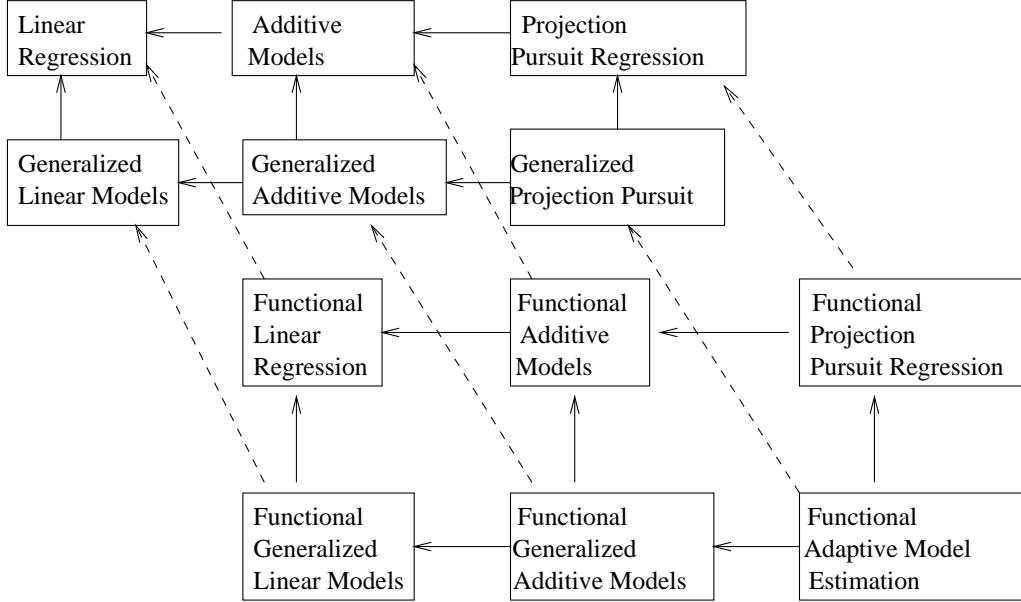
Linear Regression

Additive Models

Projection Pursuit Regression

Generalized Linear Models

Generalized Additive Models

Generalized Projection Pursuit

Functional Linear Regression

Functional Additive Models

Functional Projection Pursuit Regression

Functional Generalized Linear Models

Functional Generalized Additive Models

Functional Adaptive Model Estimation